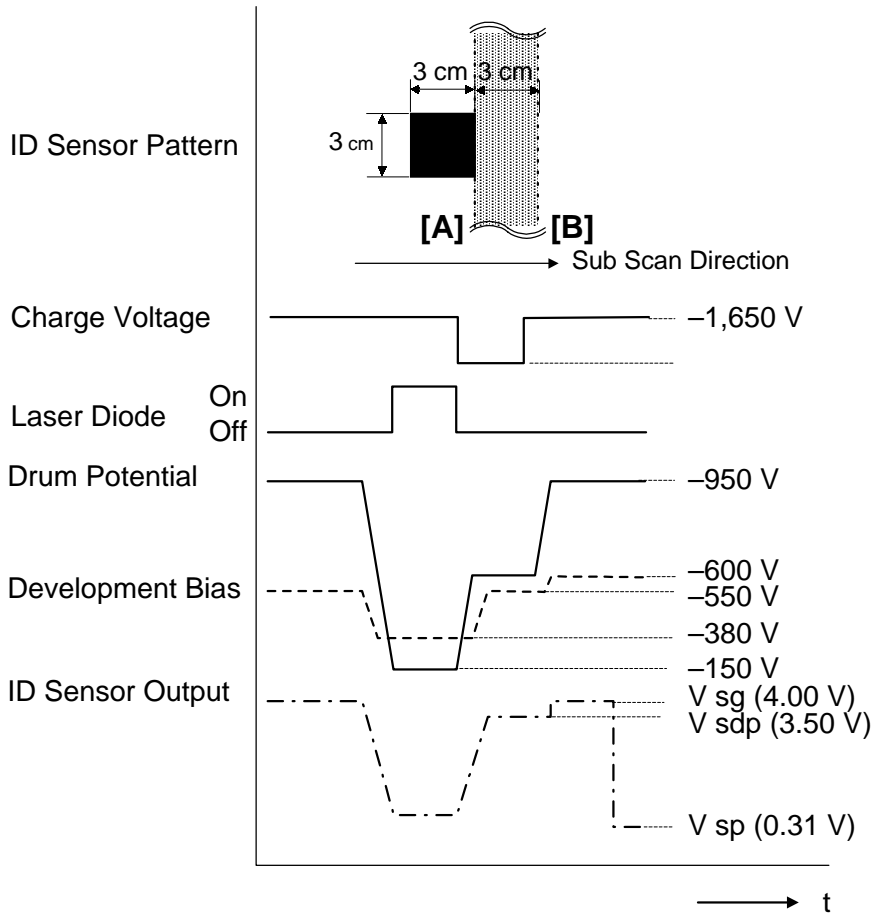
ID Sensor Pattern

3 cm 3 cm

3 cm

[A] [B]

Sub Scan Direction

Charge Voltage

–1,650 V

Laser Diode

On

Off

Drum Potential

–950 V

Development Bias

–600 V

–550 V

–380 V

–150 V

ID Sensor Output

V sg (4.00 V)

V sdp (3.50 V)

V sp (0.31 V)

t